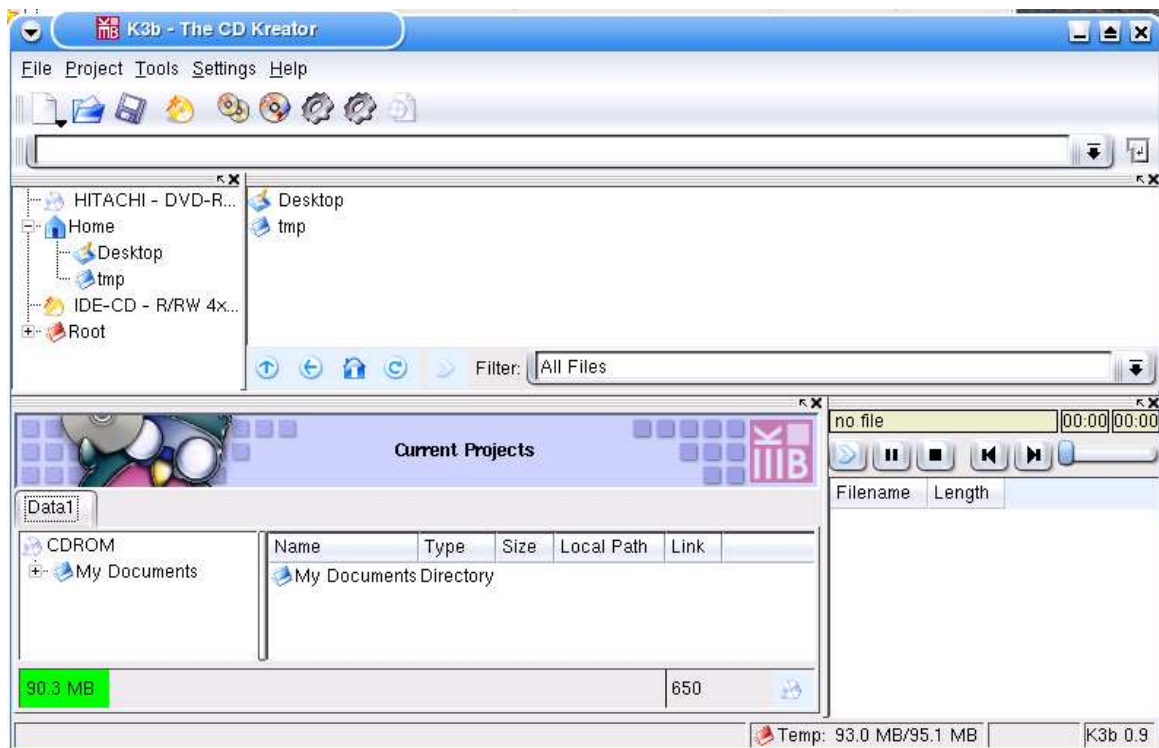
K3b - The CD Kreator

File Project Tools Settings Help

HITACHI - DVD-R...
Home
Desktop
tmp
IDE-CD - R/RW 4x...
Root

Desktop
tmp

Filter: All Files

Current Projects

no file
00:00 00:00

Filename | Length

Data1

CDROM
My Documents

| Name | Type | Size | Local Path | Link |
|---|---|---|---|---|
| My Documents | Directory | | | |

90.3 MB
650

Temp: 93.0 MB/95.1 MB
K3b 0.9